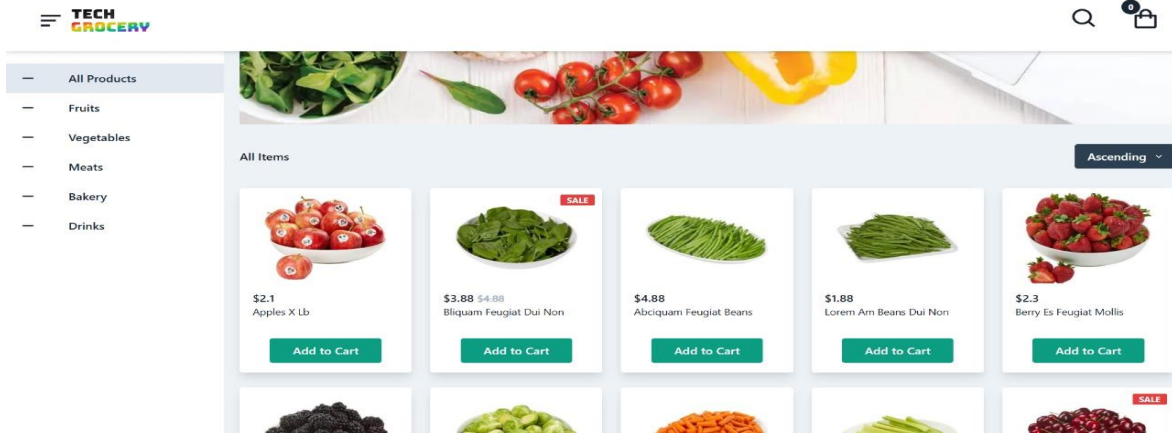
TECH
GROCERY

0

All Products
Fruits
Vegetables
Meats
Bakery
Drinks

All Items

Ascending

SALE

$2.1
Apples X Lb
Add to Cart

$3.88 $4.88
Bliquam Feugiat Dui Non
Add to Cart

$4.88
Abciquam Feugiat Beans
Add to Cart

$1.88
Lorem Am Beans Dui Non
Add to Cart

$2.3
Berry Es Feugiat Mollis
Add to Cart

SALE